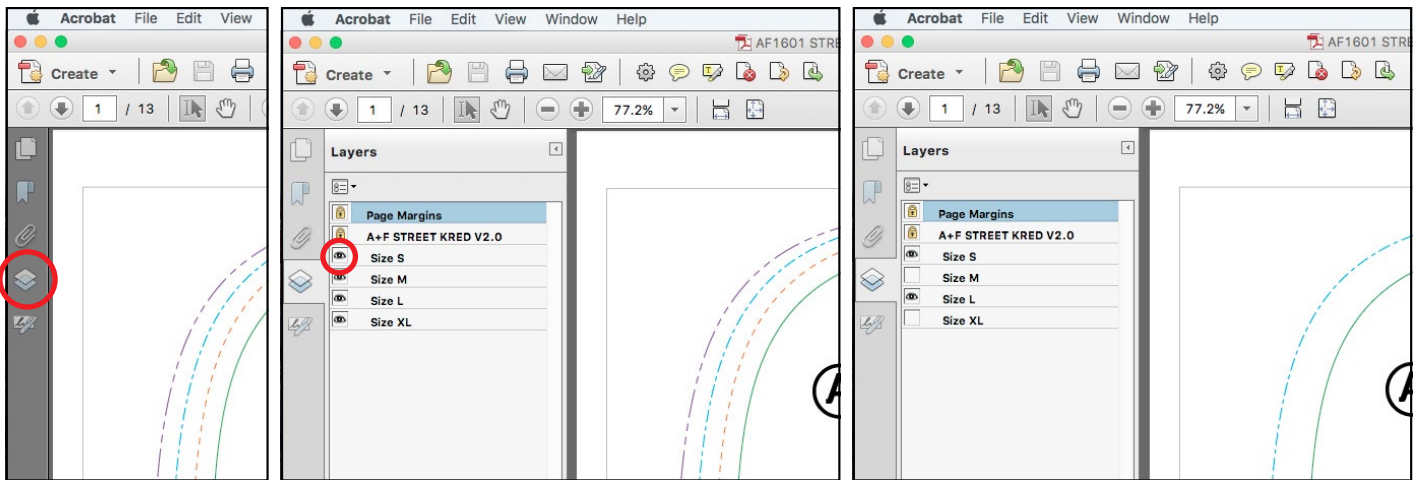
Acrobat File Edit View

Create

1 / 13

Acrobat File Edit View Window Help

AF1601 STRE

Create

1 / 13

77.2%

Layers

Page Margins

A+F STREET KRED V2.0

Size S

Size M

Size L

Size XL

Acrobat File Edit View Window Help

AF1601 STR

Create

1 / 13

77.2%

Layers

Page Margins

A+F STREET KRED V2.0

Size S

Size M

Size L

Size XL